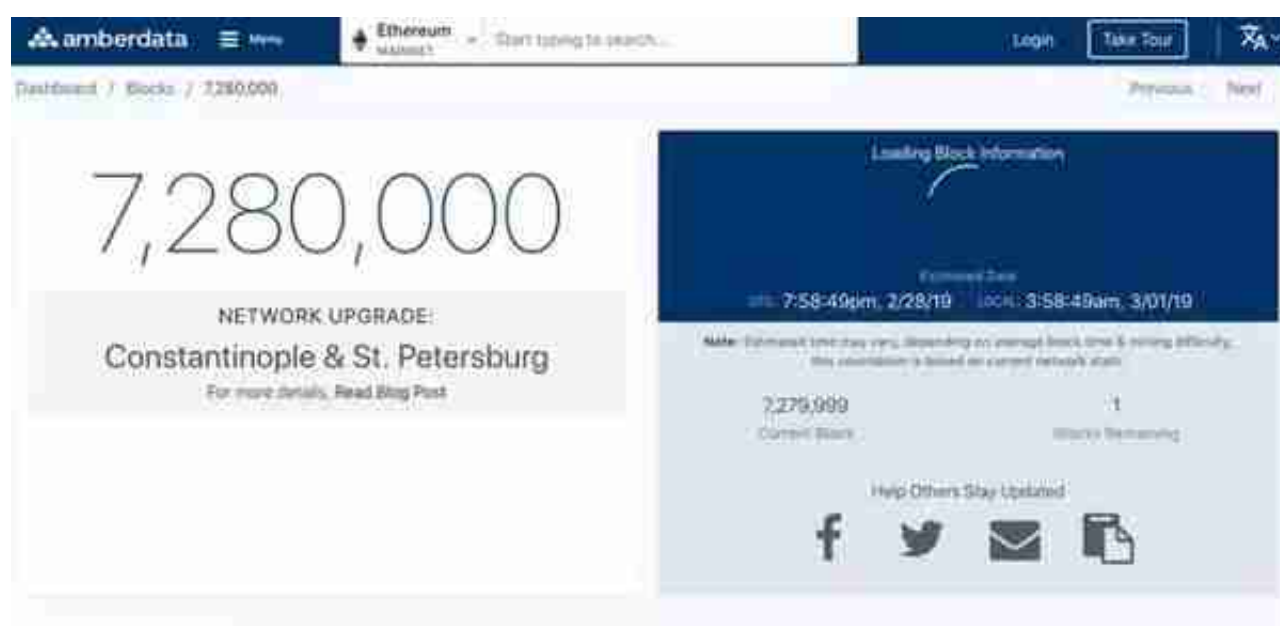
amberdata Menu Ethereum MAINNET Start typing to search... Login Take Tour

Dashboard / Blocks / 7,280,000 Previous Next

7,280,000

NETWORK UPGRADE:

Constantinople & St. Petersburg

For more details, Read Blog Post

Loading Block Information

Estimated Date

UTC 7:58:49pm, 2/28/19 LOCAL 3:58:49am, 3/01/19

Note: Estimated time may vary, depending on average block time & mining difficulty, this countdown is based on current network stats

7,279,999
Current Block

1
Blocks Remaining

Help Others Stay Updated